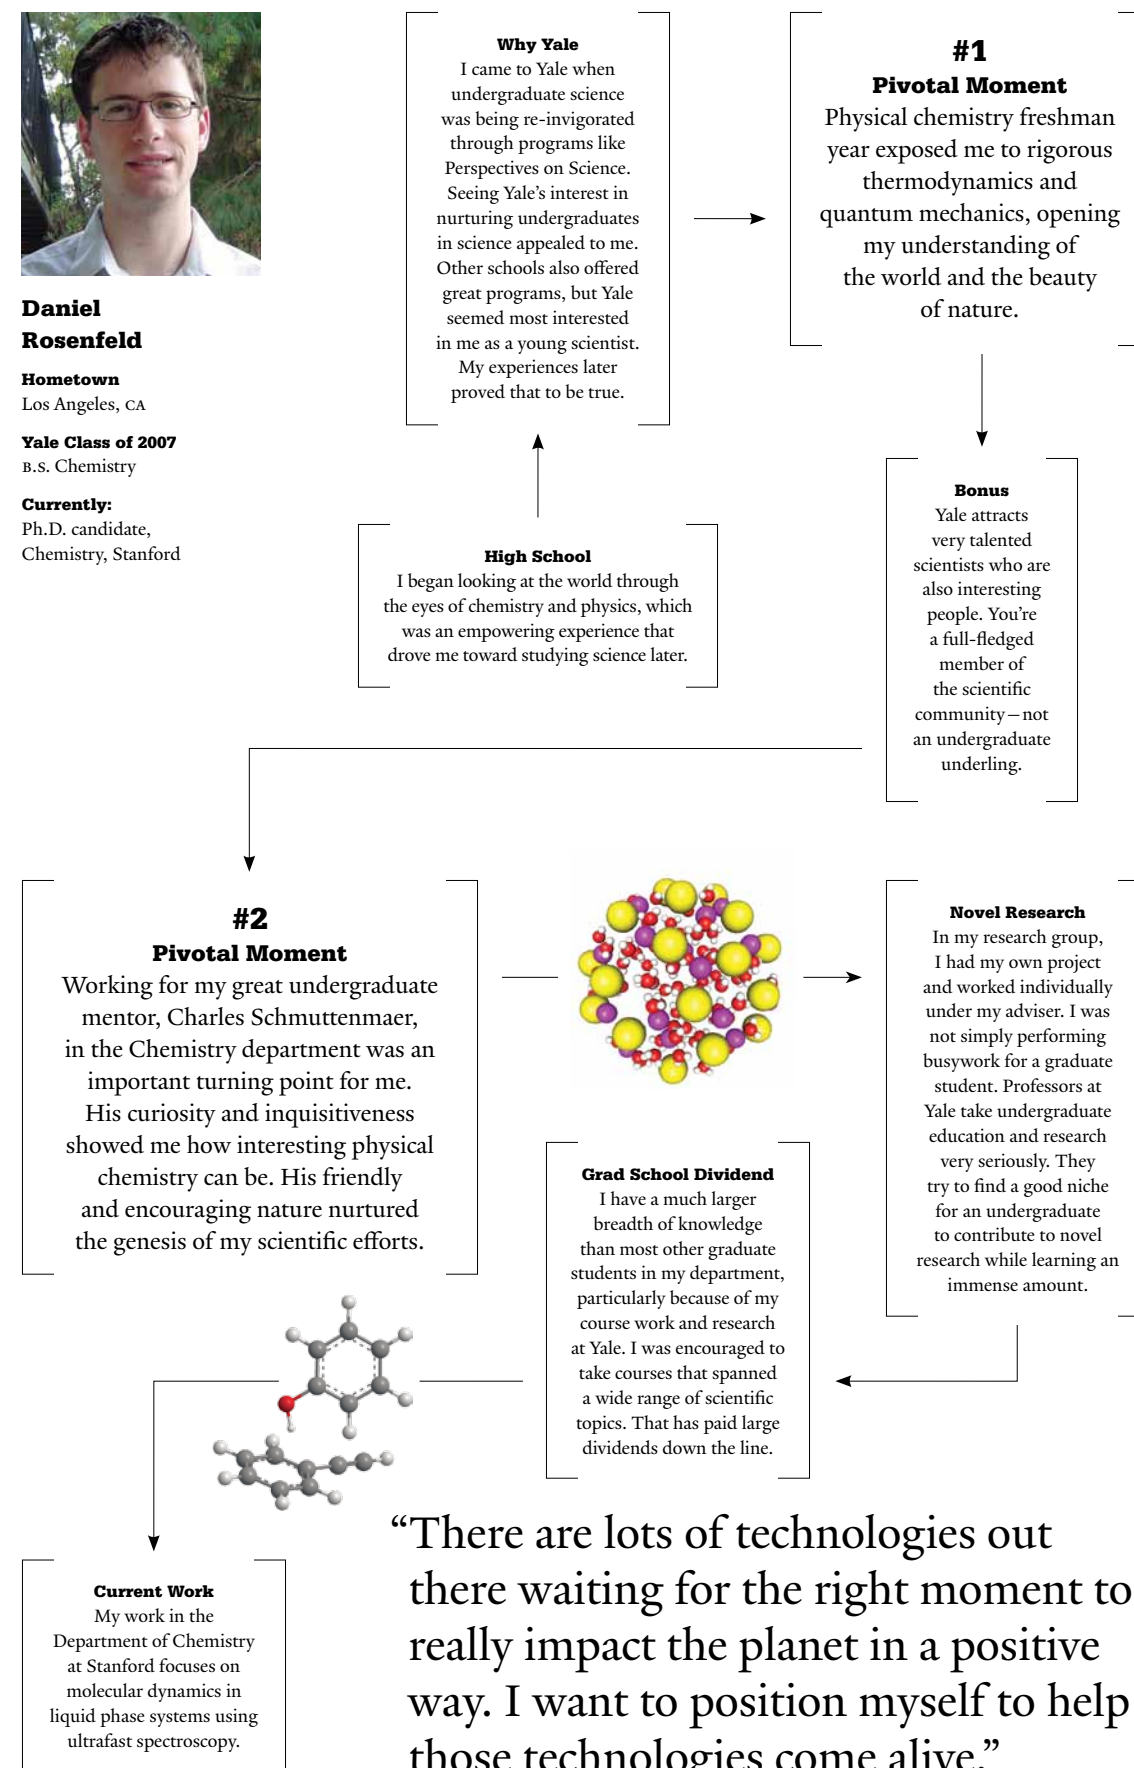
Daniel Rosenfeld

Hometown
Los Angeles, CA

Yale Class of 2007
B.S. Chemistry

Currently:
Ph.D. candidate, Chemistry, Stanford

Why Yale
I came to Yale when undergraduate science was being re-invigorated through programs like Perspectives on Science. Seeing Yale's interest in nurturing undergraduates in science appealed to me. Other schools also offered great programs, but Yale seemed most interested in me as a young scientist. My experiences later proved that to be true.

#1
Pivotal Moment
Physical chemistry freshman year exposed me to rigorous thermodynamics and quantum mechanics, opening my understanding of the world and the beauty of nature.

High School
I began looking at the world through the eyes of chemistry and physics, which was an empowering experience that drove me toward studying science later.

Bonus
Yale attracts very talented scientists who are also interesting people. You're a full-fledged member of the scientific community—not an undergraduate underling.

#2
Pivotal Moment
Working for my great undergraduate mentor, Charles Schmuttenmaer, in the Chemistry department was an important turning point for me. His curiosity and inquisitiveness showed me how interesting physical chemistry can be. His friendly and encouraging nature nurtured the genesis of my scientific efforts.

Novel Research
In my research group, I had my own project and worked individually under my adviser. I was not simply performing busywork for a graduate student. Professors at Yale take undergraduate education and research very seriously. They try to find a good niche for an undergraduate to contribute to novel research while learning an immense amount.

Grad School Dividend
I have a much larger breadth of knowledge than most other graduate students in my department, particularly because of my course work and research at Yale. I was encouraged to take courses that spanned a wide range of scientific topics. That has paid large dividends down the line.

Current Work
My work in the Department of Chemistry at Stanford focuses on molecular dynamics in liquid phase systems using ultrafast spectroscopy.

“There are lots of technologies out there waiting for the right moment to really impact the planet in a positive way. I want to position myself to help those technologies come alive.”